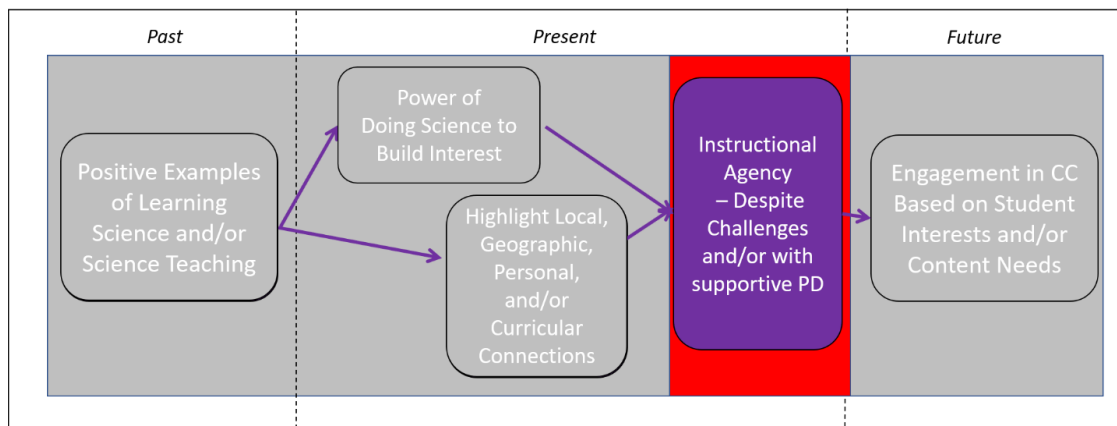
Past

Present

Future

Positive Examples of Learning Science and/or Science Teaching

Power of Doing Science to Build Interest

Highlight Local, Geographic, Personal, and/or Curricular Connections

Instructional Agency – Despite Challenges and/or with supportive PD

Engagement in CC Based on Student Interests and/or Content Needs